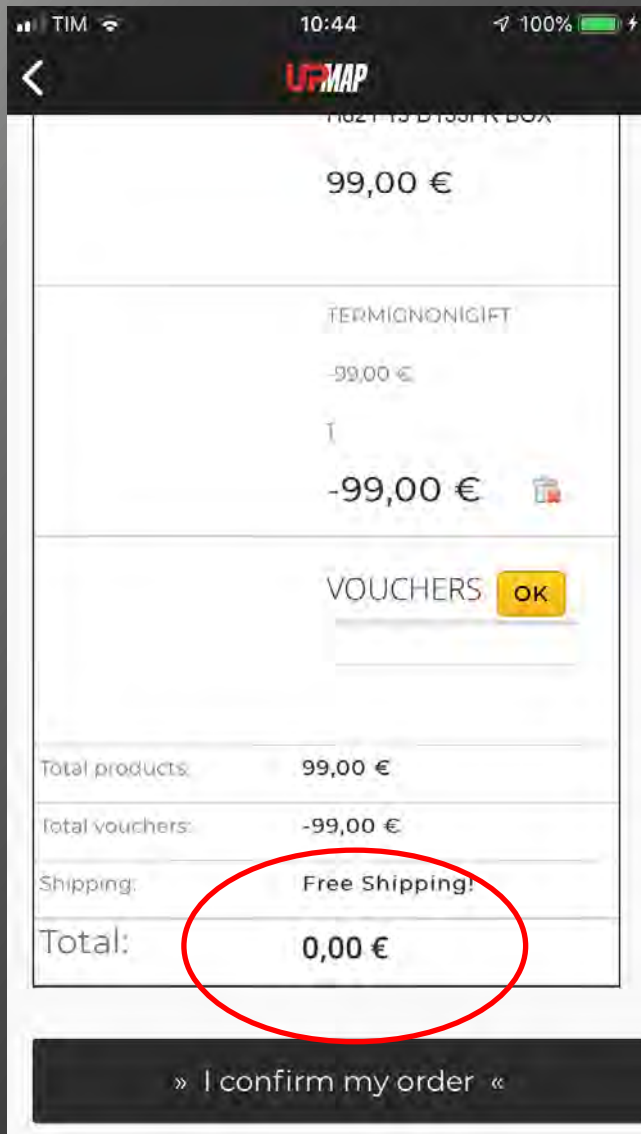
TIM 10:44 100%

UPMAP

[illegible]

99,00 €

TERMIGNONIGIFT

99,00 €

1

-99,00 €

VOUCHERS OK

| Total products: | 99,00 € |
|---|---|
| Total vouchers: | -99,00 € |
| Shipping: | Free Shipping! |
| Total: | 0,00 € |

» I confirm my order «